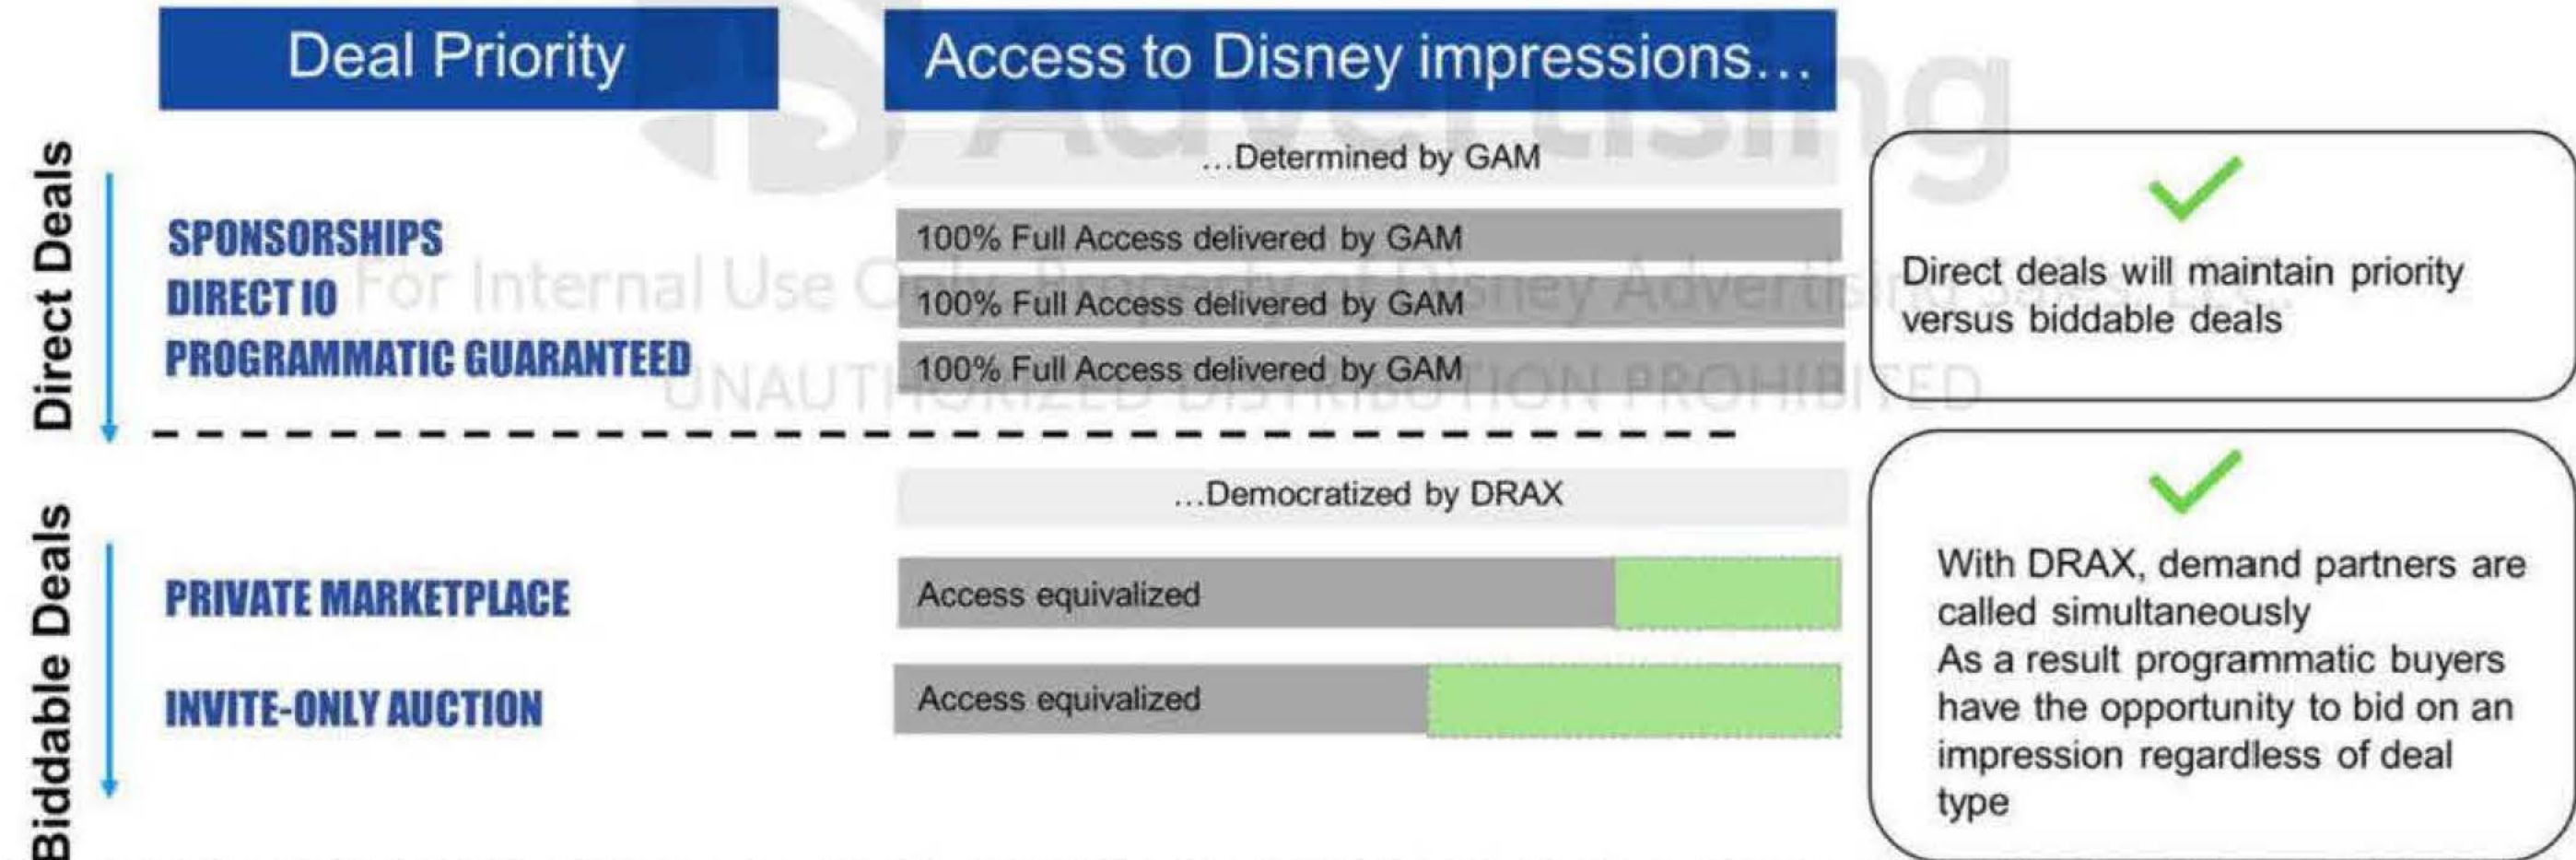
Deal Priority

Access to Disney impressions...

Direct Deals

...Determined by GAM

SPONSORSHIPS
DIRECT IO
PROGRAMMATIC GUARANTEED

100% Full Access delivered by GAM
100% Full Access delivered by GAM
100% Full Access delivered by GAM

Direct deals will maintain priority versus biddable deals

For Internal Use Only - Property of Disney Advertising Sales LLC
UNAUTHORIZED DISTRIBUTION PROHIBITED

Biddable Deals

...Democratized by DRAX

PRIVATE MARKETPLACE

INVITE-ONLY AUCTION

Access equivalized

Access equivalized

With DRAX, demand partners are called simultaneously
As a result programmatic buyers have the opportunity to bid on an impression regardless of deal type